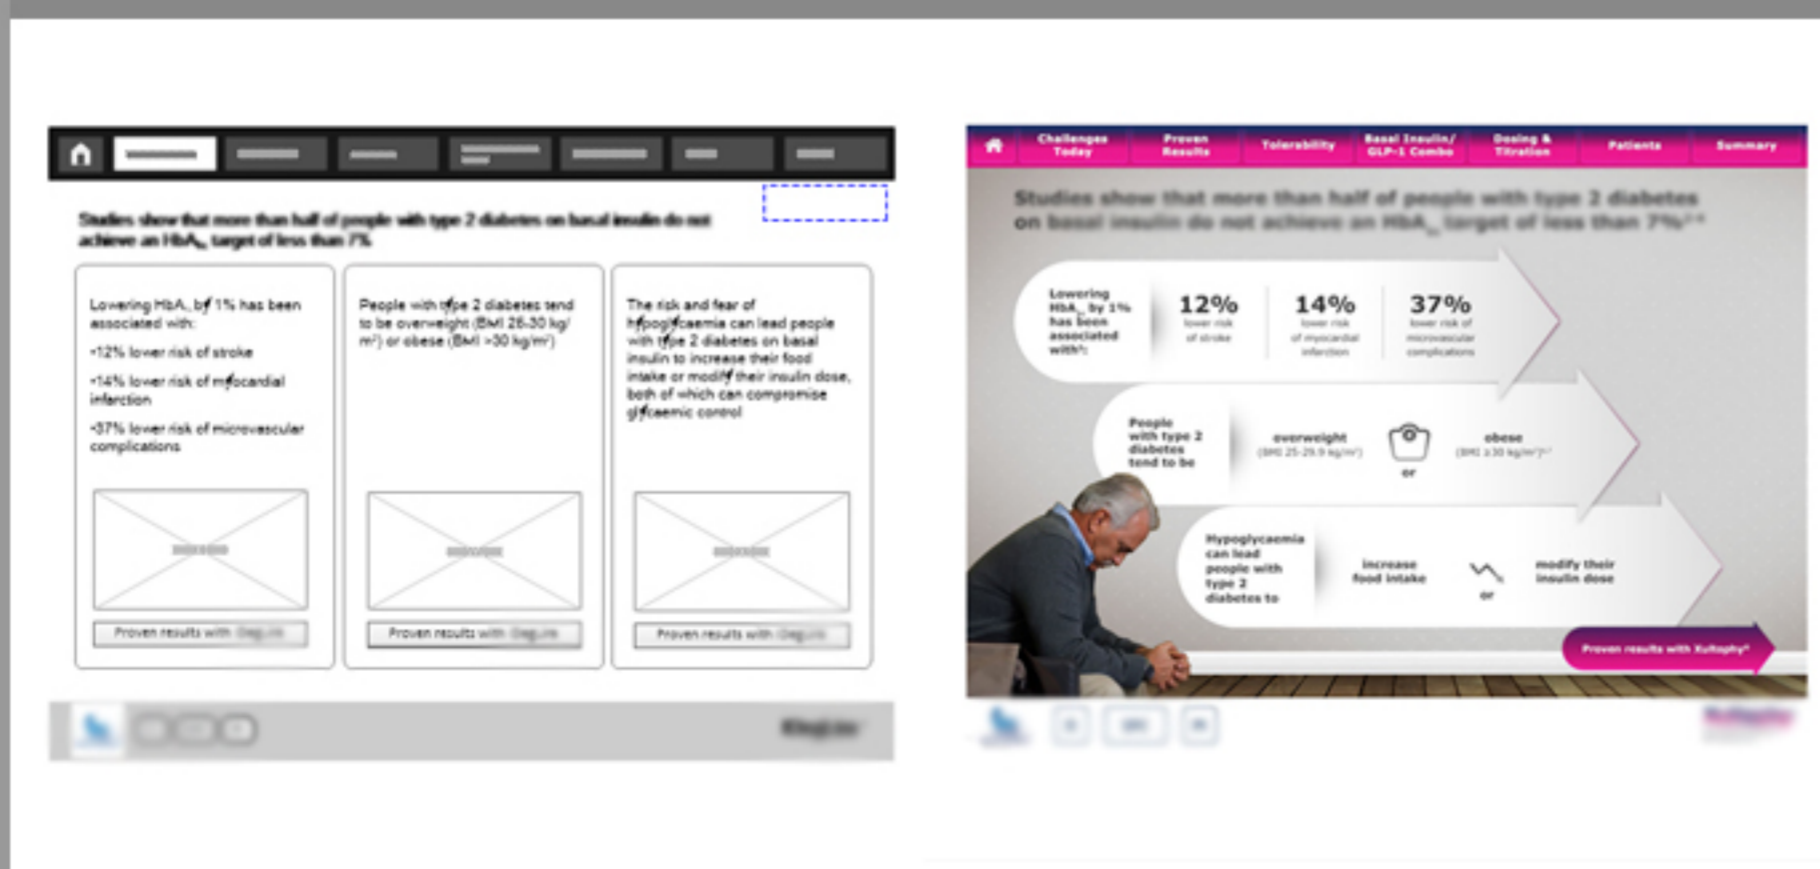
Studies show that more than half of people with type 2 diabetes on basal insulin do not achieve an $HbA_{1c}$ target of less than 7%

Lowering $HbA_{1c}$ by 1% has been associated with:

•12% lower risk of stroke

•14% lower risk of myocardial infarction

•37% lower risk of microvascular complications

Proven results with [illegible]

People with type 2 diabetes tend to be overweight (BMI 25-30 kg/m²) or obese (BMI >30 kg/m²)

Proven results with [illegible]

The risk and fear of hypoglycaemia can lead people with type 2 diabetes on basal insulin to increase their food intake or modify their insulin dose, both of which can compromise glycaemic control

Proven results with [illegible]

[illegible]

Challenges Today | Proven Results | Tolerability | Basal Insulin/ GLP-1 Combo | Dosing & Titration | Patients | Summary

Studies show that more than half of people with type 2 diabetes on basal insulin do not achieve an $HbA_{1c}$ target of less than 7%

Lowering $HbA_{1c}$ by 1% has been associated with:

12% lower risk of stroke

14% lower risk of myocardial infarction

37% lower risk of microvascular complications

People with type 2 diabetes tend to be

overweight (BMI 25-29.9 kg/m²)

or

obese (BMI ≥30 kg/m²)

Hypoglycaemia can lead people with type 2 diabetes to

increase food intake

or

modify their insulin dose

Proven results with Xultophy®

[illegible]